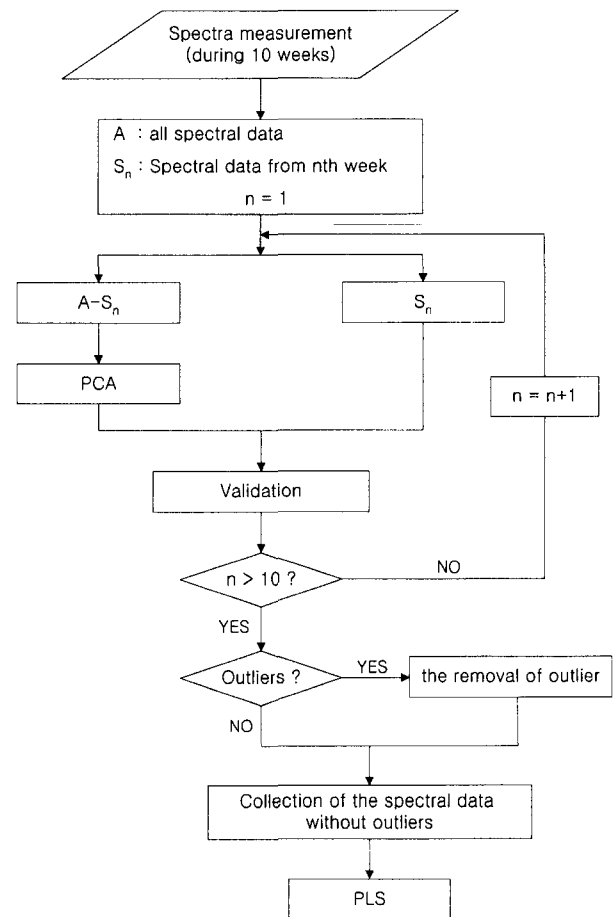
Spectra measurement (during 10 weeks)

A : all spectral data

$S_n$ : Spectral data from nth week

n = 1

A-$S_n$

$S_n$

PCA

n = n+1

Validation

n > 10 ?

NO

YES

Outliers ?

YES

the removal of outlier

NO

Collection of the spectral data without outliers

PLS